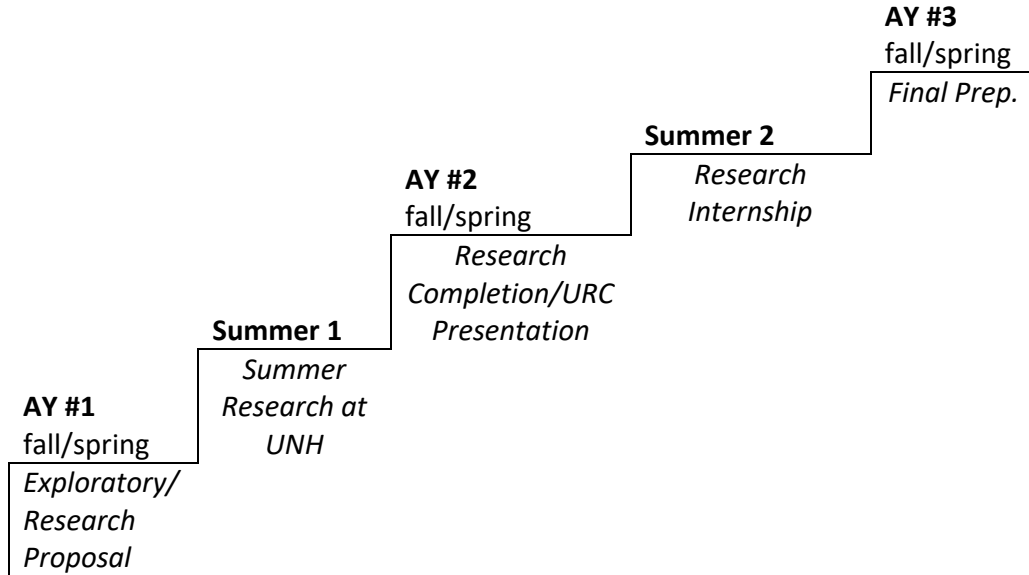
**AY #1**
fall/spring
*Exploratory/ Research Proposal*

**Summer 1**
*Summer Research at UNH*

**AY #2**
fall/spring
*Research Completion/URC Presentation*

**Summer 2**
*Research Internship*

**AY #3**
fall/spring
*Final Prep.*